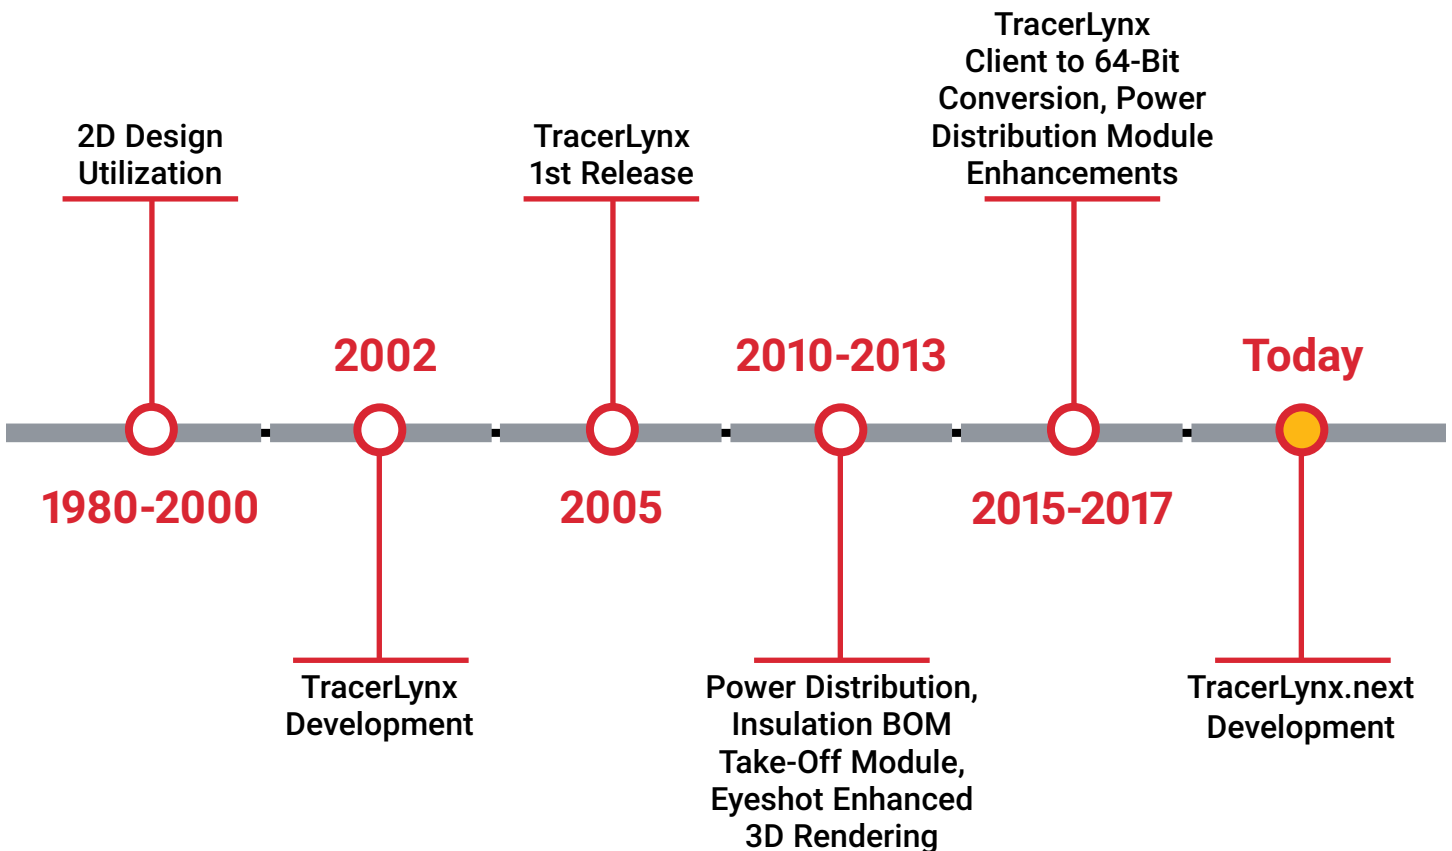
2D Design Utilization

1980-2000

2002

TracerLynx Development

TracerLynx 1st Release

2005

2010-2013

Power Distribution, Insulation BOM Take-Off Module, Eyeshot Enhanced 3D Rendering

TracerLynx Client to 64-Bit Conversion, Power Distribution Module Enhancements

2015-2017

Today

TracerLynx.next Development